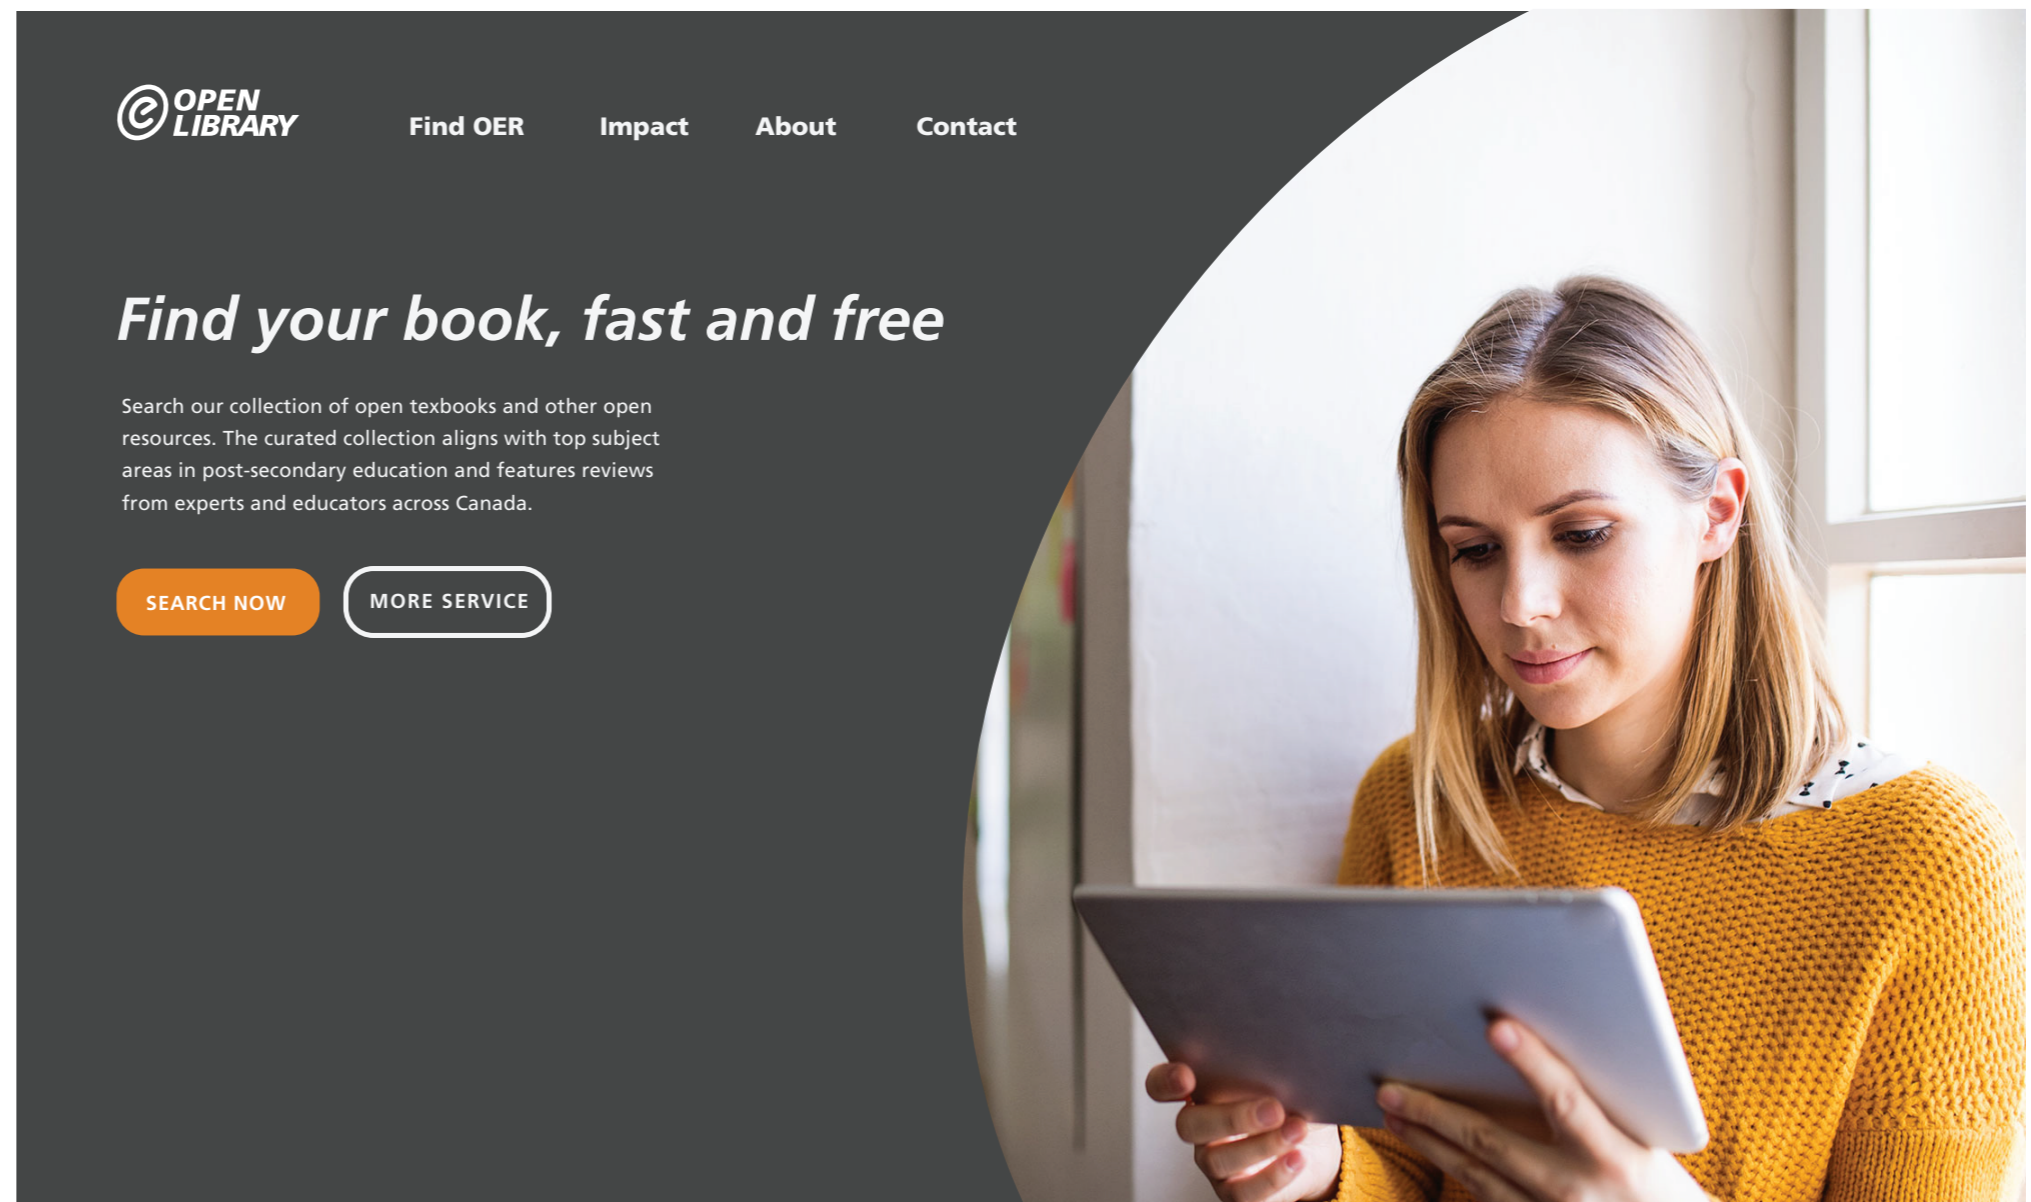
OPEN LIBRARY

Find OER Impact About Contact

Find your book, fast and free

Search our collection of open texbooks and other open resources. The curated collection aligns with top subject areas in post-secondary education and features reviews from experts and educators across Canada.

SEARCH NOW

MORE SERVICE